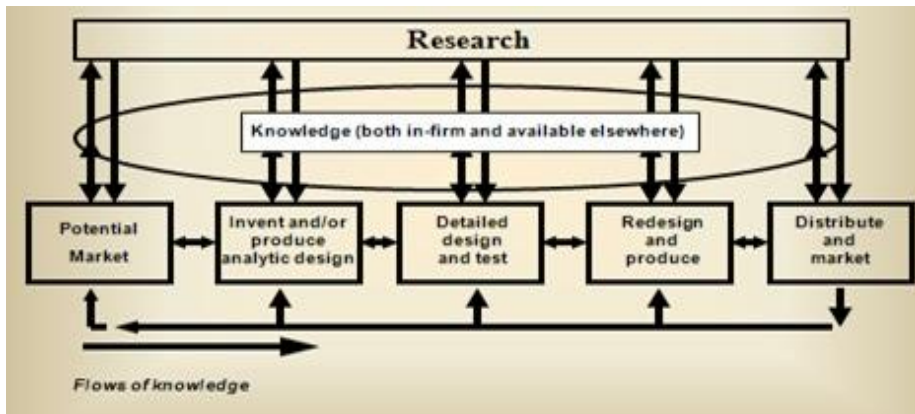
Research

Knowledge (both in-firm and available elsewhere)

Potential Market

Invent and/or produce analytic design

Detailed design and test

Redesign and produce

Distribute and market

Flows of knowledge